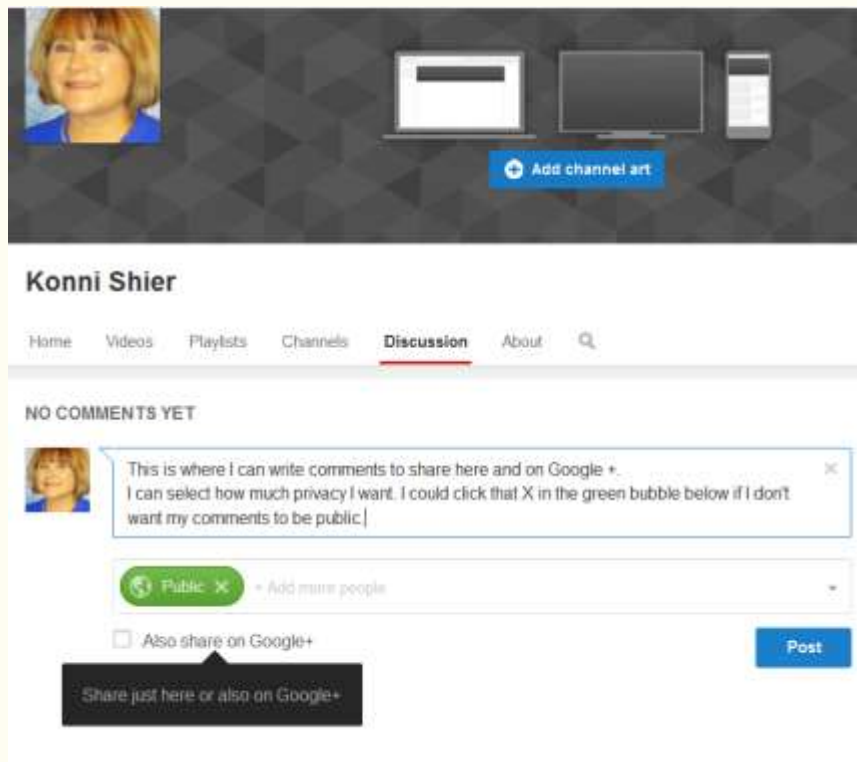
Add channel art

Konni Shier

Home Videos Playlists Channels Discussion About

NO COMMENTS YET

This is where I can write comments to share here and on Google +.
I can select how much privacy I want. I could click that X in the green bubble below if I don't want my comments to be public.

×

Public × + Add more people

Also share on Google+

Post

Share just here or also on Google+